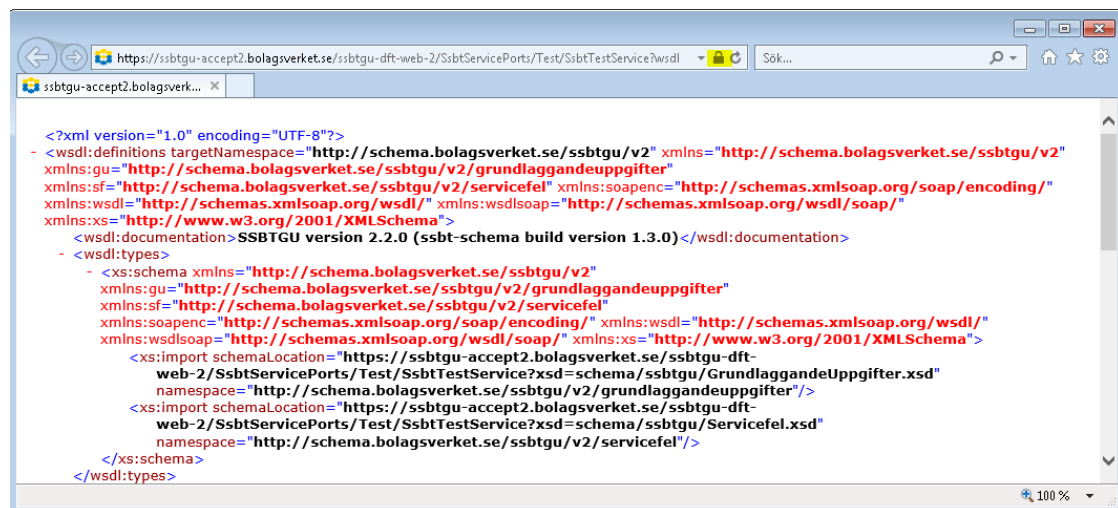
https://ssbtgu-accept2.bolagsverket.se/ssbtgu-dft-web-2/SsbtServicePorts/Test/SsbtTestService?wsdl

Sök...

ssbtgu-accept2.bolagsverk...

<?xml version="1.0" encoding="UTF-8"?>
- <wsdl:definitions targetNamespace="http://schema.bolagsverket.se/ssbtgu/v2" xmlns="http://schema.bolagsverket.se/ssbtgu/v2" xmlns:gu="http://schema.bolagsverket.se/ssbtgu/v2/grundlaggandeuppgifter" xmlns:sf="http://schema.bolagsverket.se/ssbtgu/v2/servicefel" xmlns:soapenc="http://schemas.xmlsoap.org/soap/encoding/" xmlns:wsdl="http://schemas.xmlsoap.org/wsdl/" xmlns:wsdlsoap="http://schemas.xmlsoap.org/wsdl/soap/" xmlns:xs="http://www.w3.org/2001/XMLSchema">
<wsdl:documentation>SSBTGU version 2.2.0 (ssbt-schema build version 1.3.0)</wsdl:documentation>
- <wsdl:types>
- <xs:schema xmlns="http://schema.bolagsverket.se/ssbtgu/v2" xmlns:gu="http://schema.bolagsverket.se/ssbtgu/v2/grundlaggandeuppgifter" xmlns:sf="http://schema.bolagsverket.se/ssbtgu/v2/servicefel" xmlns:soapenc="http://schemas.xmlsoap.org/soap/encoding/" xmlns:wsdl="http://schemas.xmlsoap.org/wsdl/" xmlns:wsdlsoap="http://schemas.xmlsoap.org/wsdl/soap/" xmlns:xs="http://www.w3.org/2001/XMLSchema">
<xs:import schemaLocation="https://ssbtgu-accept2.bolagsverket.se/ssbtgu-dft-web-2/SsbtServicePorts/Test/SsbtTestService?xsd=schema/ssbtgu/GrundlaggandeUppgifter.xsd" namespace="http://schema.bolagsverket.se/ssbtgu/v2/grundlaggandeuppgifter"/>
<xs:import schemaLocation="https://ssbtgu-accept2.bolagsverket.se/ssbtgu-dft-web-2/SsbtServicePorts/Test/SsbtTestService?xsd=schema/ssbtgu/Servicefel.xsd" namespace="http://schema.bolagsverket.se/ssbtgu/v2/servicefel"/>
</xs:schema>
</wsdl:types>

100 %